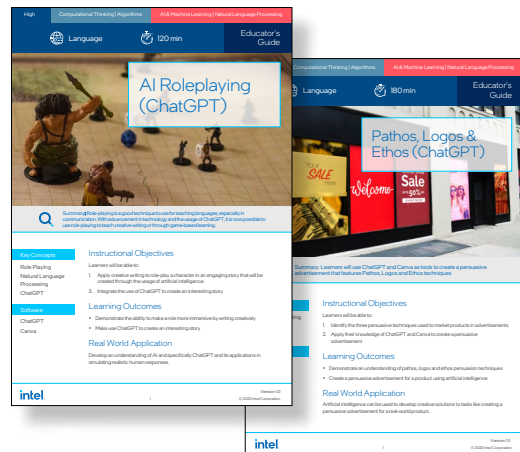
High | Computational Thinking | Algorithms | AI & Machine Learning | Natural Language Processing

Language | 120 min | Educator's Guide

AI Roleplaying (ChatGPT)

Summary: Role playing is a good technique to use for teaching languages, especially in communication. With advancement in technology and the usage of ChatGPT, it is now possible to use role-playing to teach creative writing or through game-based learning.

Key Concepts
Role Playing
Natural Language Processing
ChatGPT

Software
ChatGPT
Canva

Instructional Objectives
Learners will be able to:
1. Apply creative writing to role-play a character in an engaging story that will be created through the usage of artificial intelligence.
2. Integrate the use of ChatGPT to create an interesting story

Learning Outcomes
• Demonstrate the ability to make a role more immersive by writing creatively
• Make use ChatGPT to create an interesting story

Real World Application
Develop an understanding of AI and specifically ChatGPT and its applications in simulating realistic human responses.

intel | 1 | Version 1.0 © 2023 Intel Corporation

Computational Thinking | Algorithms | AI & Machine Learning | Natural Language Processing

Language | 180 min | Educator's Guide

Pathos, Logos & Ethos (ChatGPT)

Your SALE Here | Welcome | Sale

Summary: Learners will use ChatGPT and Canva as tools to create a persuasive advertisement that features Pathos, Logos and Ethos techniques

Instructional Objectives
Learners will be able to:
1. Identify the three persuasive techniques used to market products in advertisements
2. Apply their knowledge of ChatGPT and Canva to create a persuasive advertisement

Learning Outcomes
• Demonstrate an understanding of pathos, logos and ethos persuasion techniques
• Create a persuasive advertisement for a product using artificial intelligence

Real World Application
Artificial intelligence can be used to develop creative solutions to tasks like creating a persuasive advertisement for a real-world product.

intel